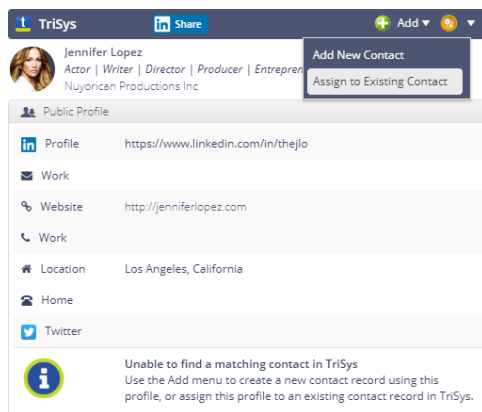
TriSys

Share

Add ▾

Add New Contact

Assign to Existing Contact

Jennifer Lopez

Actor | Writer | Director | Producer | Entrepren

Nuyorican Productions Inc

Public Profile

| | |
|---|---|
| Profile | https://www.linkedin.com/in/thejlo |
| Work | |
| Website | http://jenniferlopez.com |
| Work | |
| Location | Los Angeles, California |
| Home | |
| Twitter | |

Unable to find a matching contact in TriSys

Use the Add menu to create a new contact record using this profile, or assign this profile to an existing contact record in TriSys.